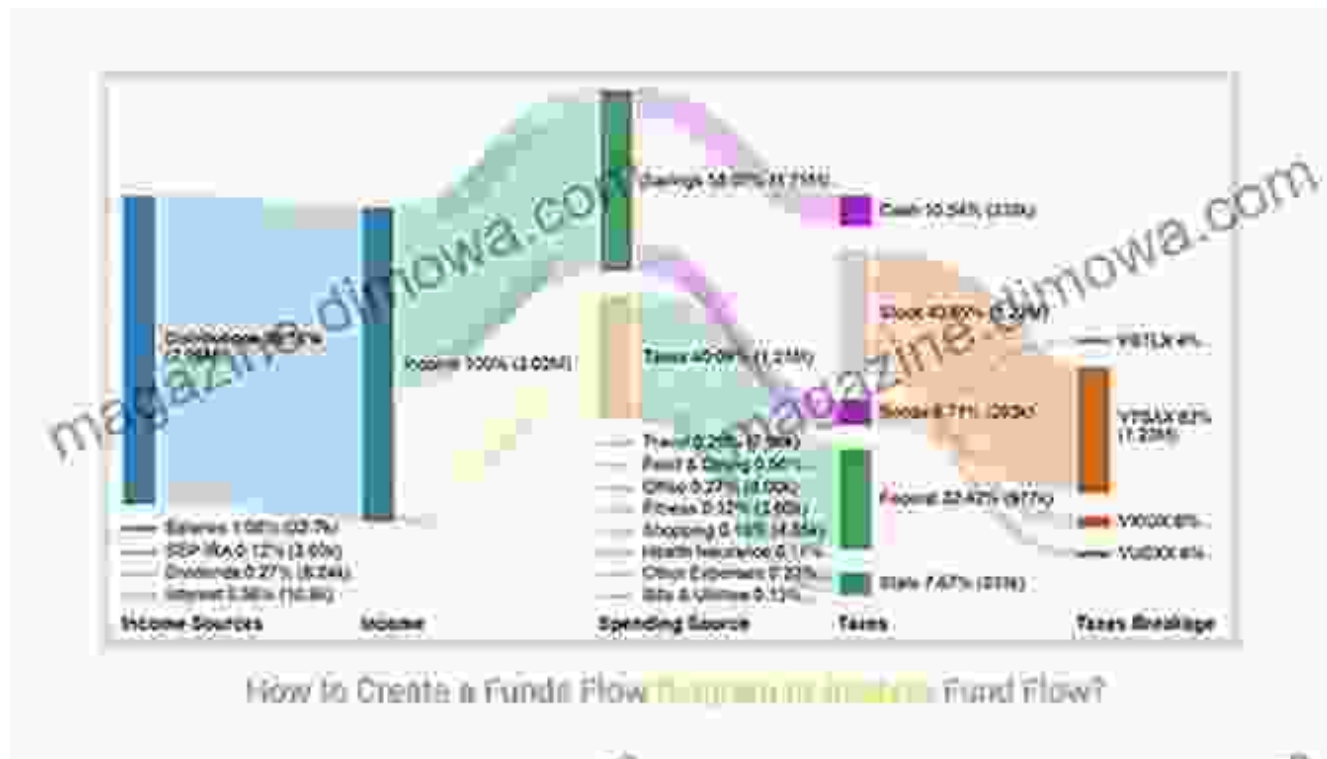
magazine-dimowa.com
magazine-dimowa.com

Distributions 96.?% (2.9?M)

Income 100% (3.03M)

Savings 58.00% (1.75M)

Cash 10.54% (320k)

Stock 42.80% (1.30M)

Taxes 40.0?% (1.21M)

VBTLX 4%

Social 8.71% (263k)

VTSAX 82% (1.22M)

Travel 0.26% (7.90k)

Food & Dining 0.50%

Office 0.27% (8.00k)

Fitness 0.12% (3.60k)

Shopping 0.15% (4.50k)

Health Insurance 0.1?%

Other Expenses 0.20%

Bills & Utilities 0.13%

Federal 32.42% (977k)

VIOOX 6%

VUSXX 8%

State 7.47% (226k)

Salaries 1.08% (32.7k)

SEP IRA 0.12% (3.60k)

Dividends 0.27% (8.24k)

Interest 0.36% (10.8k)

Income Sources

Income

Spending Source

Taxes

Taxes Breakage

How to Create a Funds Flow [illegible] Fund Flow?